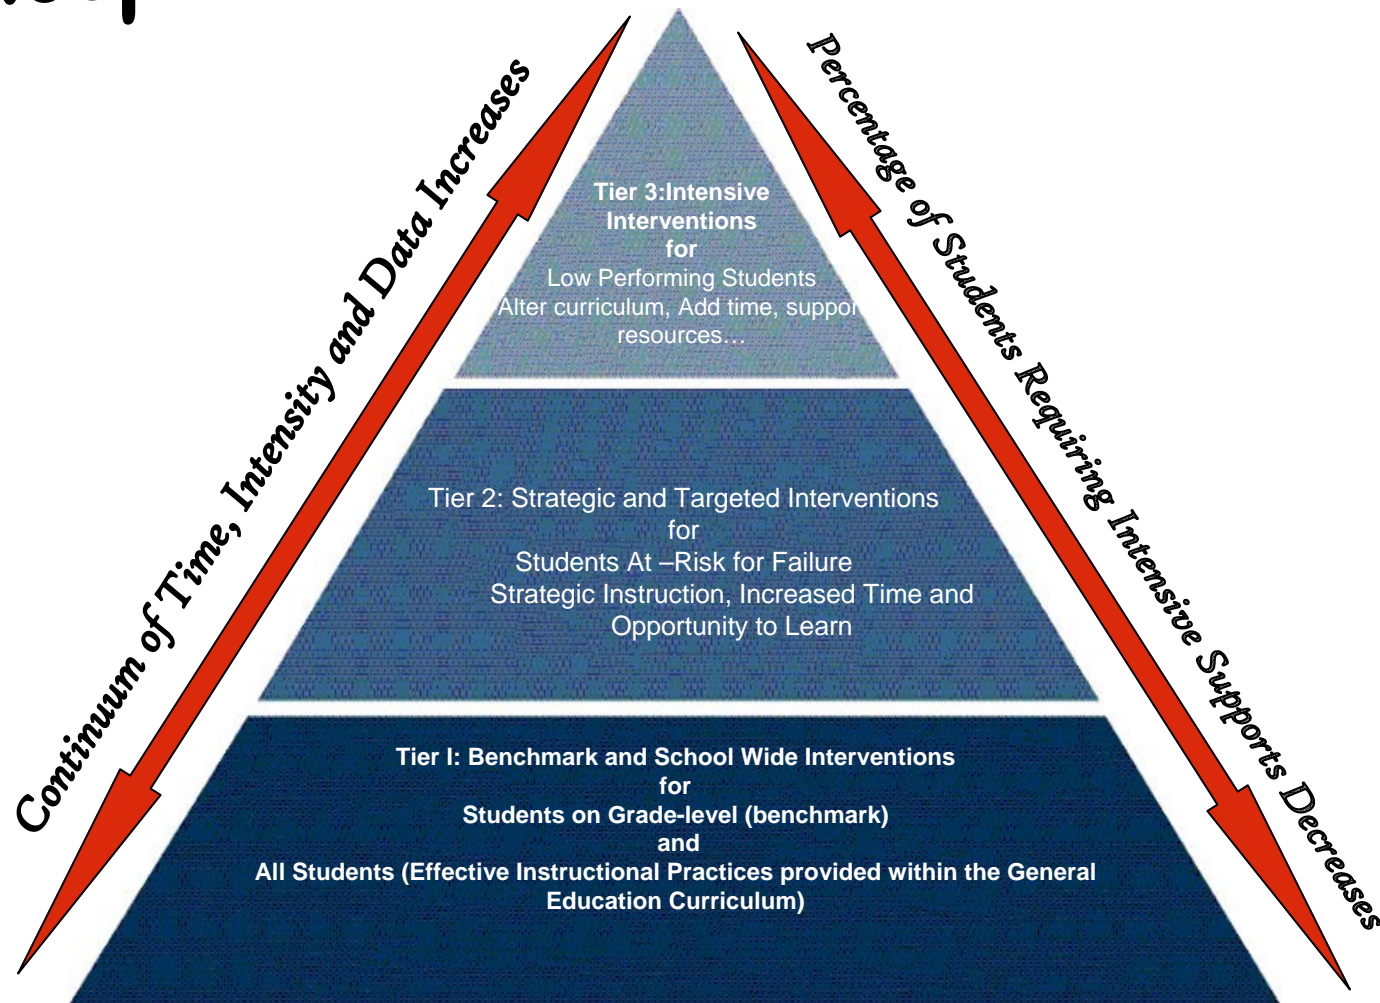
Tier 3:Intensive Interventions for Low Performing Students Alter curriculum, Add time, suppor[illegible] resources…

Tier 2: Strategic and Targeted Interventions for Students At –Risk for Failure Strategic Instruction, Increased Time and Opportunity to Learn

Tier I: Benchmark and School Wide Interventions for Students on Grade-level (benchmark) and All Students (Effective Instructional Practices provided within the General Education Curriculum)

Continuum of Time, Intensity and Data Increases

Percentage of Students Requiring Intensive Supports Decreases